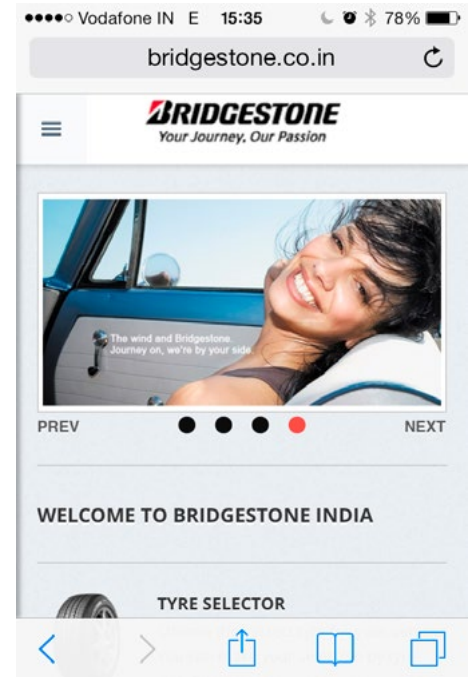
●●●●○ Vodafone IN E 15:35 78%

bridgestone.co.in

BRIDGESTONE
Your Journey, Our Passion

The wind and Bridgestone.
Journey on, we're by your side.

PREV

NEXT

WELCOME TO BRIDGESTONE INDIA

TYRE SELECTOR